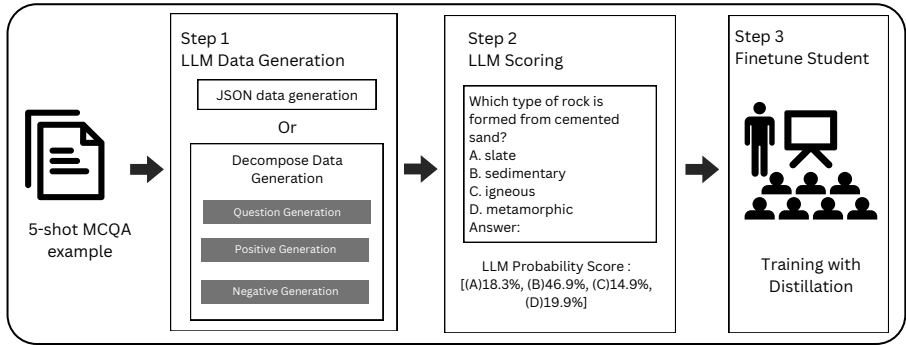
5-shot MCQA example

Step 1
LLM Data Generation

JSON data generation

Or

Decompose Data Generation

Question Generation

Positive Generation

Negative Generation

Step 2
LLM Scoring

Which type of rock is formed from cemented sand?
A. slate
B. sedimentary
C. igneous
D. metamorphic
Answer:

LLM Probability Score : [(A)18.3%, (B)46.9%, (C)14.9%, (D)19.9%]

Step 3
Finetune Student

Training with Distillation